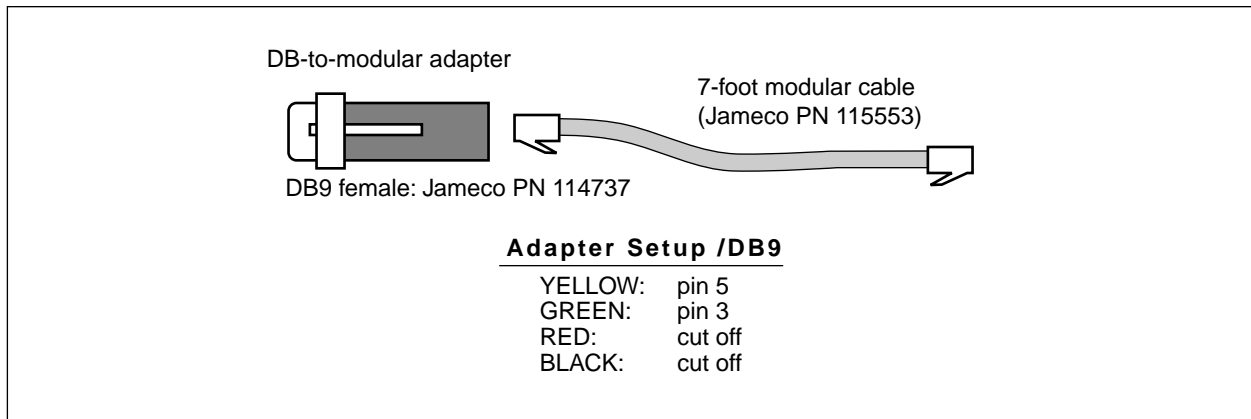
DB-to-modular adapter

7-foot modular cable
(Jameco PN 115553)

DB9 female: Jameco PN 114737

**Adapter Setup /DB9**

| | |
|---|---|
| YELLOW: | pin 5 |
| GREEN: | pin 3 |
| RED: | cut off |
| BLACK: | cut off |